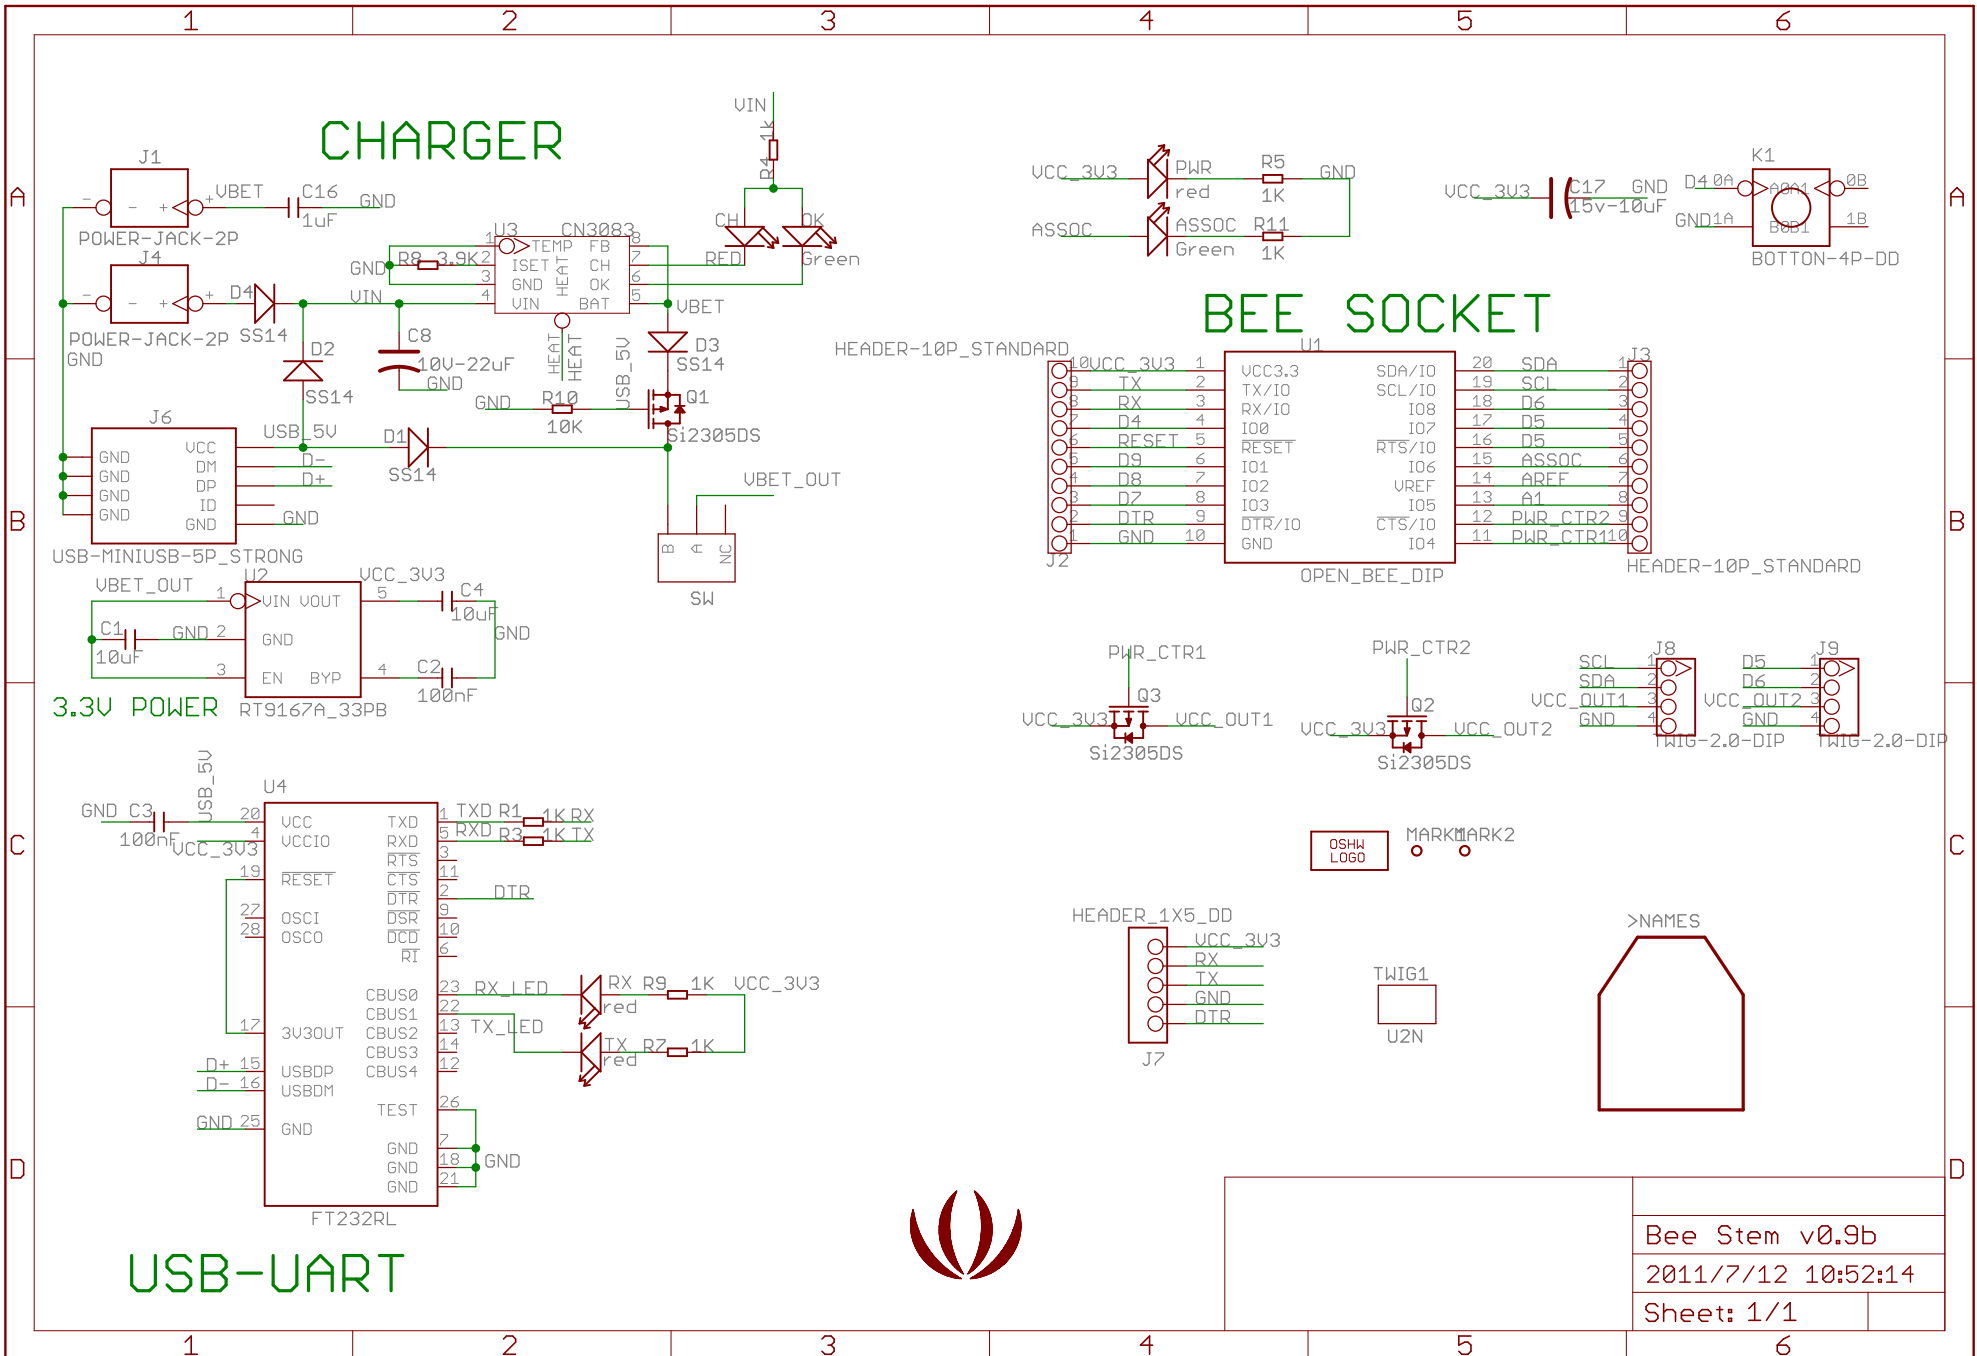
1 2 3 4 5 6

A

CHARGER

J1
POWER-JACK-2P
VBET
C16
1uF
GND
J4
POWER-JACK-2P
GND
D4
SS14
VIN
D2
SS14
C8
10V-22uF
GND
U3 CN3083
R8 3.9K
GND
TEMP FB
ISET CH
GND OK
VIN BAT
HEAT
VBET
D3
SS14
Q1
Si2305DS
GND R10
10K
USB_5V
VIN
R4 1k
CH
OK
RED
Green
J6
GND VCC
GND DM
GND DP
GND ID
GND GND
USB-MINIUSB-5P_STRONG
USB_5V
D-
D+
D1
SS14
GND
VBET_OUT
SW
B A NC

VBET_OUT
U2
VCC_3V3
VIN VOUT
GND
EN BYP
C1
10uF
GND
C4
10uF
GND
C2
100nF
3.3V POWER
RT9167A_33PB

VCC_3V3
PWR
red
R5
1K
GND
ASSOC
ASSOC
Green
R11
1K
VCC_3V3
C17
15v-10uF
GND
K1
D4 0A
0B
GND 1A
1B
BOTTON-4P-DD

BEE SOCKET
HEADER-10P_STANDARD
U1
VCC_3V3
TX
RX
D4
RESET
D9
D8
D7
DTR
GND
J2
VCC3.3
TX/IO
RX/IO
IO0
RESET
IO1
IO2
IO3
DTR/IO
GND
SDA/IO
SCL/IO
IO8
IO7
RTS/IO
IO6
VREF
IO5
CTS/IO
IO4
OPEN_BEE_DIP
SDA
SCL
D6
D5
D5
ASSOC
AREF
A1
PWR_CTR2
PWR_CTR1
J3
HEADER-10P_STANDARD

PWR_CTR1
Q3
VCC_3V3
VCC_OUT1
Si2305DS
PWR_CTR2
Q2
VCC_3V3
VCC_OUT2
Si2305DS
SCL
SDA
VCC_OUT1
GND
J8
TWIG-2.0-DIP
D5
D6
VCC_OUT2
GND
J9
TWIG-2.0-DIP

GND C3
100nF
USB_5V
VCC_3V3
U4
VCC
VCCIO
RESET
OSCI
OSCO
3V3OUT
USBDP
USBDM
GND
TXD
RXD
RTS
CTS
DTR
DSR
DCD
RI
CBUS0
CBUS1
CBUS2
CBUS3
CBUS4
TEST
GND
GND
GND
TXD R1
1K RX
RXD R3
1K TX
DTR
RX_LED
TX_LED
RX R9
1K
VCC_3V3
red
TX R7
1K
red
D+
D-
GND
GND
FT232RL
USB-UART

OSHW LOGO
MARK1
MARK2
HEADER_1X5_DD
VCC_3V3
RX
TX
GND
DTR
J7
TWIG1
U2N
>NAMES

Bee Stem v0.9b
2011/7/12 10:52:14
Sheet: 1/1